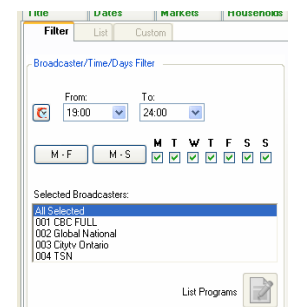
Title | Dates | Markets | Households

Filter | List | Custom

Broadcaster/Time/Days Filter

From: 19:00
To: 24:00

M - F | M - S

M T W T F S S

Selected Broadcasters:
All Selected
001 CBC FULL
002 Global National
003 Citytv Ontario
004 TSN

List Programs